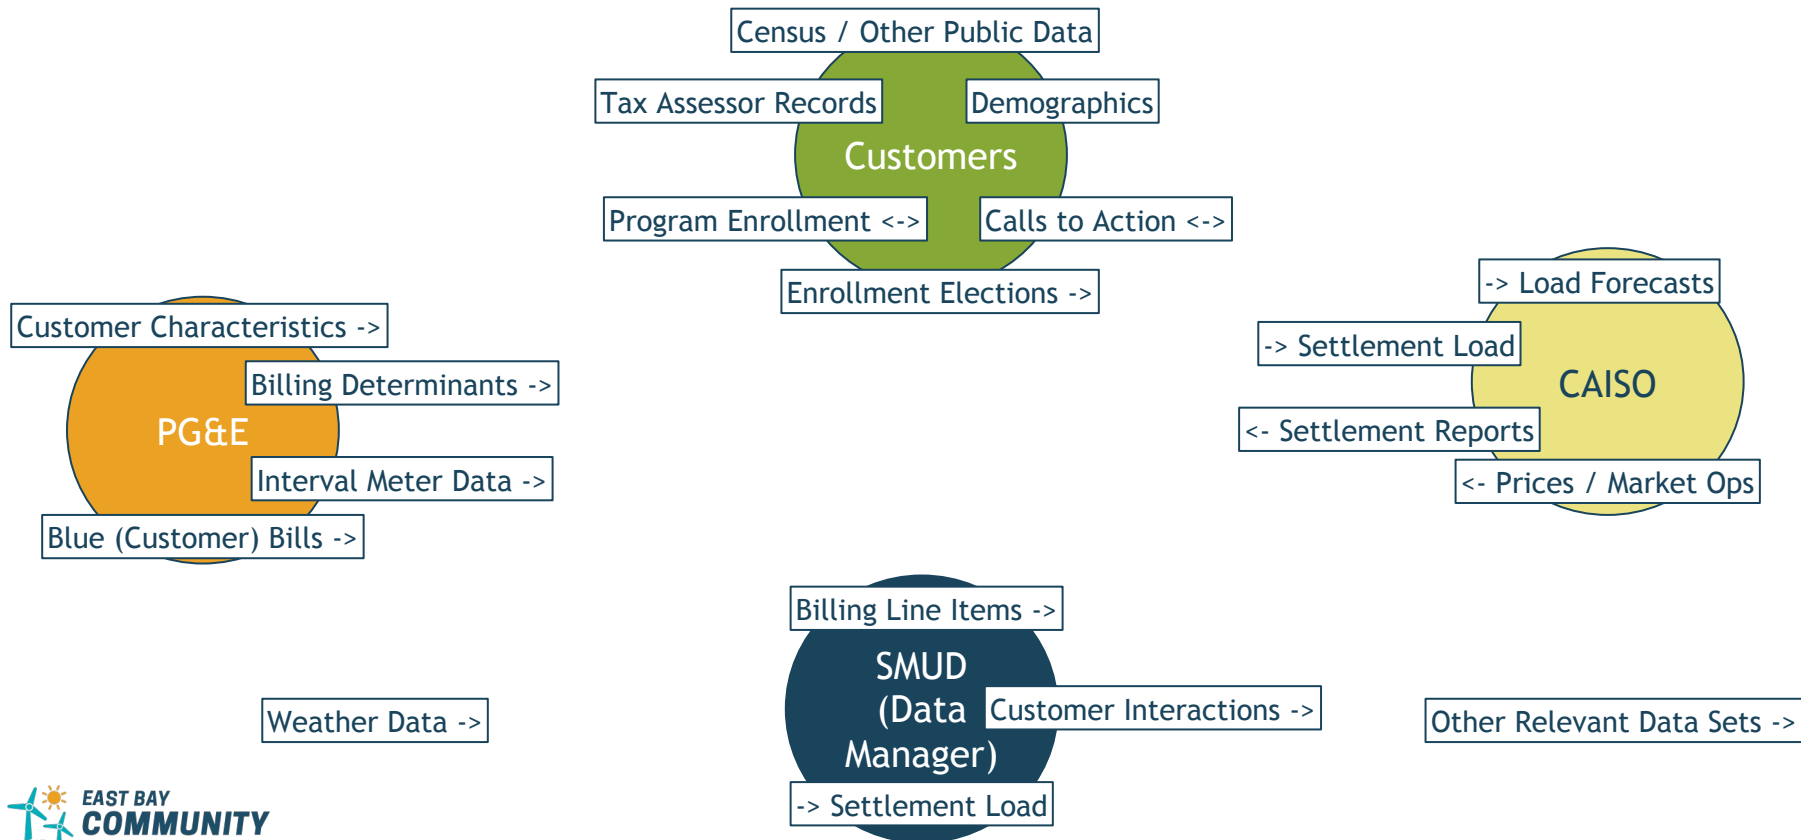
Census / Other Public Data

Tax Assessor Records

Demographics

Customers

Program Enrollment <->

Calls to Action <->

Enrollment Elections ->

-> Load Forecasts

-> Settlement Load

CAISO

<- Settlement Reports

<- Prices / Market Ops

Customer Characteristics ->

Billing Determinants ->

PG&E

Interval Meter Data ->

Blue (Customer) Bills ->

Billing Line Items ->

SMUD (Data Manager)

Customer Interactions ->

-> Settlement Load

Weather Data ->

Other Relevant Data Sets ->

EAST BAY COMMUNITY